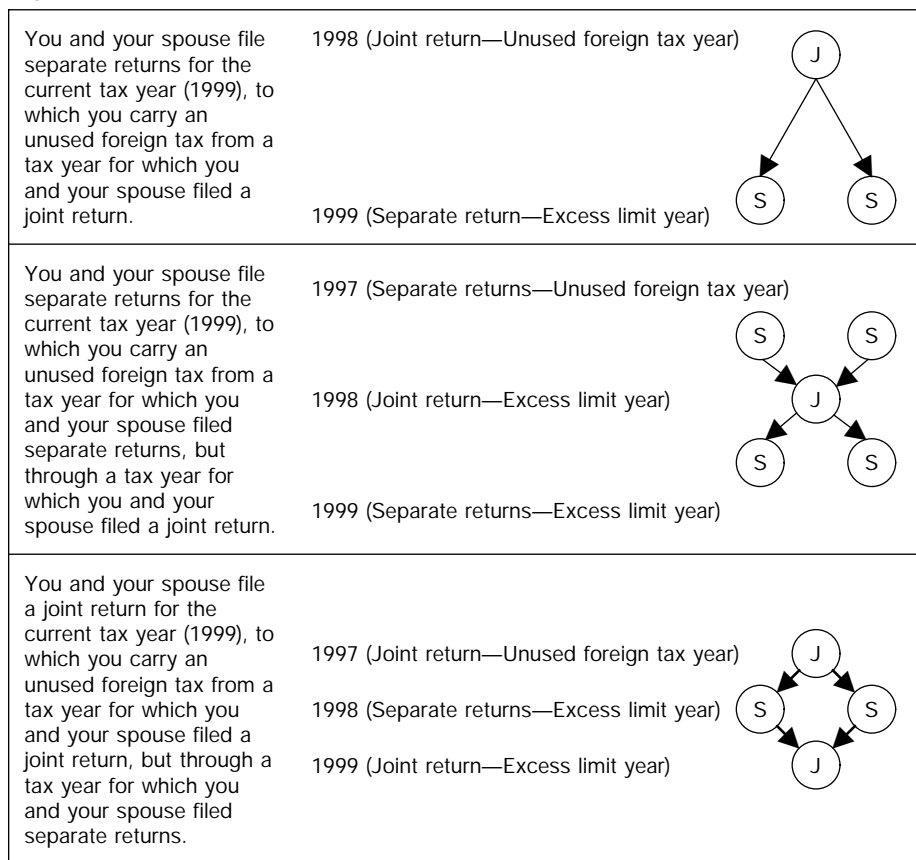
| | |
|---|---|
| You and your spouse file separate returns for the current tax year (1999), to which you carry an unused foreign tax from a tax year for which you and your spouse filed a joint return. | 1998 (Joint return—Unused foreign tax year) J S S 1999 (Separate return—Excess limit year) |
| You and your spouse file separate returns for the current tax year (1999), to which you carry an unused foreign tax from a tax year for which you and your spouse filed separate returns, but through a tax year for which you and your spouse filed a joint return. | 1997 (Separate returns—Unused foreign tax year) S S 1998 (Joint return—Excess limit year) J S S 1999 (Separate returns—Excess limit year) |
| You and your spouse file a joint return for the current tax year (1999), to which you carry an unused foreign tax from a tax year for which you and your spouse filed a joint return, but through a tax year for which you and your spouse filed separate returns. | 1997 (Joint return—Unused foreign tax year) J 1998 (Separate returns—Excess limit year) S S 1999 (Joint return—Excess limit year) J |